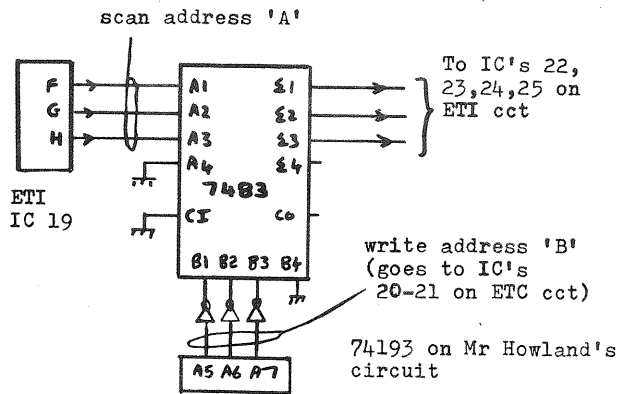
scan address 'A'

F
G
H

ETI
IC 19

A1
A2
A3
A4
7483
CI

Σ1
Σ2
Σ3
Σ4
Co

B1 B2 B3 B4

To IC's 22, 23,24,25 on ETI cct

write address 'B' (goes to IC's 20-21 on ETC cct)

A5 A6 A7

74193 on Mr Howland's circuit